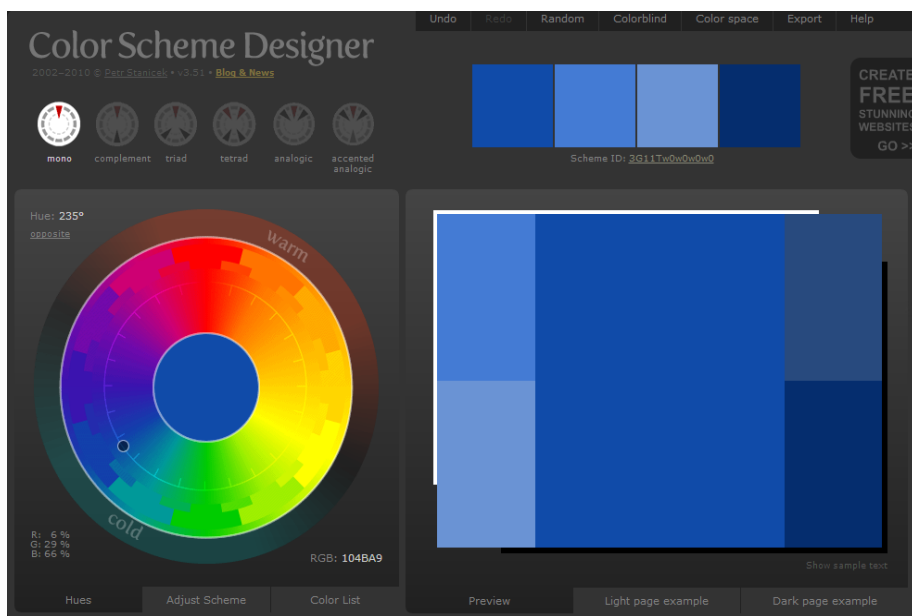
Undo Redo Random Colorblind Color space Export Help

Color Scheme Designer

2002–2010 © Petr Stanicek • v3.51 • Blog & News

mono complement triad tetrad analogic accented analogic

Scheme ID: 3G11Tw0w0w0w0

CREATE FREE STUNNING WEBSITES GO >>

Hue: 235°
opposite

warm

cold

R: 6 %
G: 29 %
B: 66 %

RGB: 104BA9

Show sample text

Hues Adjust Scheme Color List

Preview Light page example Dark page example